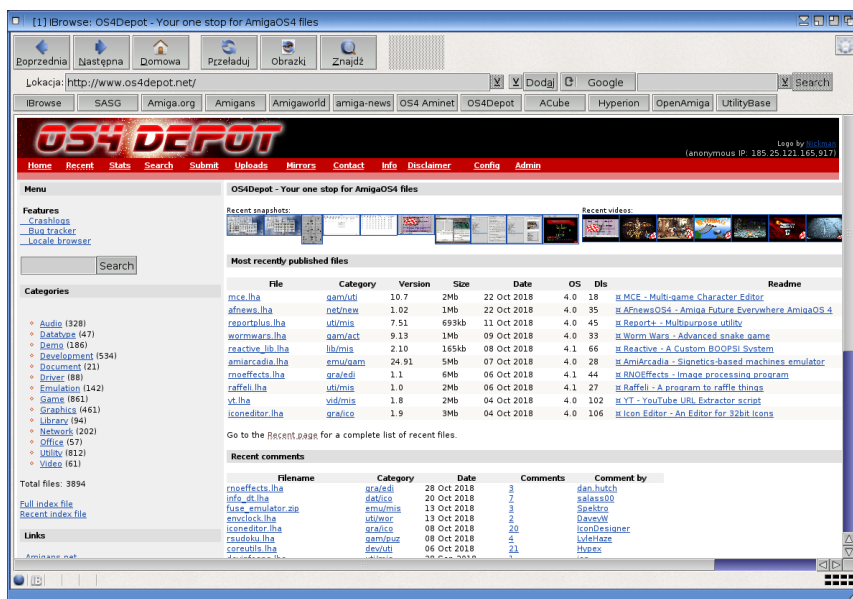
[1] IBrowse: OS4Depot - Your one stop for AmigaOS4 files

Poprzednia Następna Domowa Przeładuj Obrazki Znajdź

Lokacja: http://www.os4depot.net/ Dodaj Google Search

IBrowse SASG Amiga.org Amigans Amigaworld amiga-news OS4 Aminet OS4Depot ACube Hyperion OpenAmiga UtilityBase

OS4 DEPOT

Logo by Nickman
(anonymous IP: 185.25.121.165,917)

Home Recent Stats Search Submit Uploads Mirrors Contact Info Disclaimer Config Admin

Menu

Features
Crashlogs
Bug tracker
Locale browser

Search

Categories

Audio (328)
Datatype (47)
Demo (186)
Development (534)
Document (21)
Driver (88)
Emulation (142)
Game (861)
Graphics (461)
Library (94)
Network (202)
Office (57)
Utility (812)
Video (61)

Total files: 3894

Full index file
Recent index file

Links

Amigans.net

OS4Depot - Your one stop for AmigaOS4 files

Recent snapshots:

Recent videos:

Most recently published files

| File | Category | Version | Size | Date | OS | Dls | Readme |
|---|---|---|---|---|---|---|---|
| mce.lha | gam/uti | 10.7 | 2Mb | 22 Oct 2018 | 4.0 | 18 | MCE - Multi-game Character Editor |
| afnews.lha | net/new | 1.02 | 1Mb | 22 Oct 2018 | 4.0 | 35 | AFnewsOS4 - Amiga Future Everywhere AmigaOS 4 |
| reportplus.lha | uti/mis | 7.51 | 693kb | 11 Oct 2018 | 4.0 | 45 | Report+ - Multipurpose utility |
| wormwars.lha | gam/act | 9.13 | 1Mb | 09 Oct 2018 | 4.0 | 33 | Worm Wars - Advanced snake game |
| reactive_lib.lha | lib/mis | 2.10 | 165kb | 08 Oct 2018 | 4.1 | 66 | Reactive - A Custom BOOPSI System |
| amiarcadia.lha | emu/gam | 24.91 | 5Mb | 07 Oct 2018 | 4.0 | 28 | AmiArcadia - Signetics-based machines emulator |
| rnoeffects.lha | gra/edi | 1.1 | 6Mb | 06 Oct 2018 | 4.1 | 44 | RNOEffects - Image processing program |
| raffeli.lha | uti/mis | 1.0 | 2Mb | 06 Oct 2018 | 4.1 | 27 | Raffeli - A program to raffle things |
| yt.lha | vid/mis | 1.8 | 2Mb | 04 Oct 2018 | 4.0 | 102 | YT - YouTube URL Extractor script |
| iconeditor.lha | gra/ico | 1.9 | 3Mb | 04 Oct 2018 | 4.0 | 106 | Icon Editor - An Editor for 32bit Icons |

Go to the Recent page for a complete list of recent files.

Recent comments

| Filename | Category | Date | Comments | Comment by |
|---|---|---|---|---|
| rnoeffects.lha | gra/edi | 28 Oct 2018 | 3 | dan.hutch |
| info_dt.lha | dat/ico | 20 Oct 2018 | 7 | salass00 |
| fuse_emulator.zip | emu/mis | 13 Oct 2018 | 3 | Spektro |
| envclock.lha | uti/wor | 13 Oct 2018 | 2 | DaveyW |
| iconeditor.lha | gra/ico | 08 Oct 2018 | 20 | IconDesigner |
| rsudoku.lha | gam/puz | 08 Oct 2018 | 4 | LyleHaze |
| coreutils.lha | dev/uti | 06 Oct 2018 | 21 | Hypex |